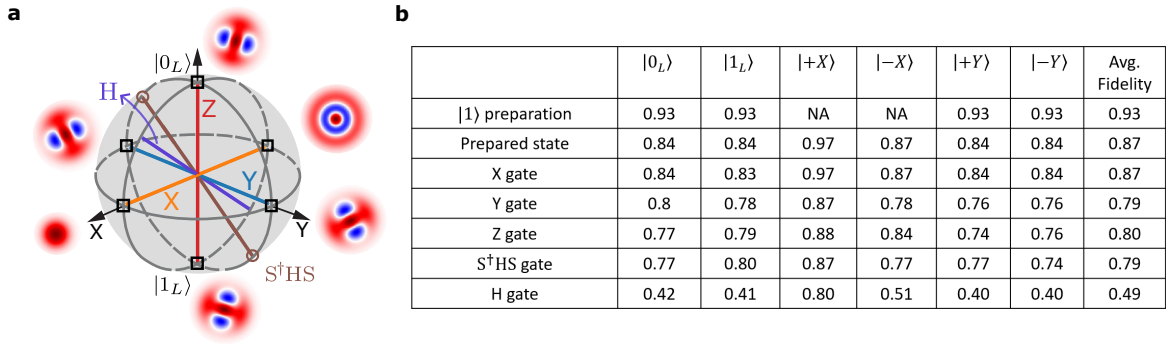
a

$|0_L\rangle$

H

Z

X

Y

X

Y

$|1_L\rangle$

$S^{\dagger}HS$

b

| | $|0_L\rangle$ | $|1_L\rangle$ | $|+X\rangle$ | $|-X\rangle$ | $|+Y\rangle$ | $|-Y\rangle$ | Avg. Fidelity |
|---|---|---|---|---|---|---|---|
| $|1\rangle$ preparation | 0.93 | 0.93 | NA | NA | 0.93 | 0.93 | 0.93 |
| Prepared state | 0.84 | 0.84 | 0.97 | 0.87 | 0.84 | 0.84 | 0.87 |
| X gate | 0.84 | 0.83 | 0.97 | 0.87 | 0.84 | 0.84 | 0.87 |
| Y gate | 0.8 | 0.78 | 0.87 | 0.78 | 0.76 | 0.76 | 0.79 |
| Z gate | 0.77 | 0.79 | 0.88 | 0.84 | 0.74 | 0.76 | 0.80 |
| $S^{\dagger}HS$ gate | 0.77 | 0.80 | 0.87 | 0.77 | 0.77 | 0.74 | 0.79 |
| H gate | 0.42 | 0.41 | 0.80 | 0.51 | 0.40 | 0.40 | 0.49 |